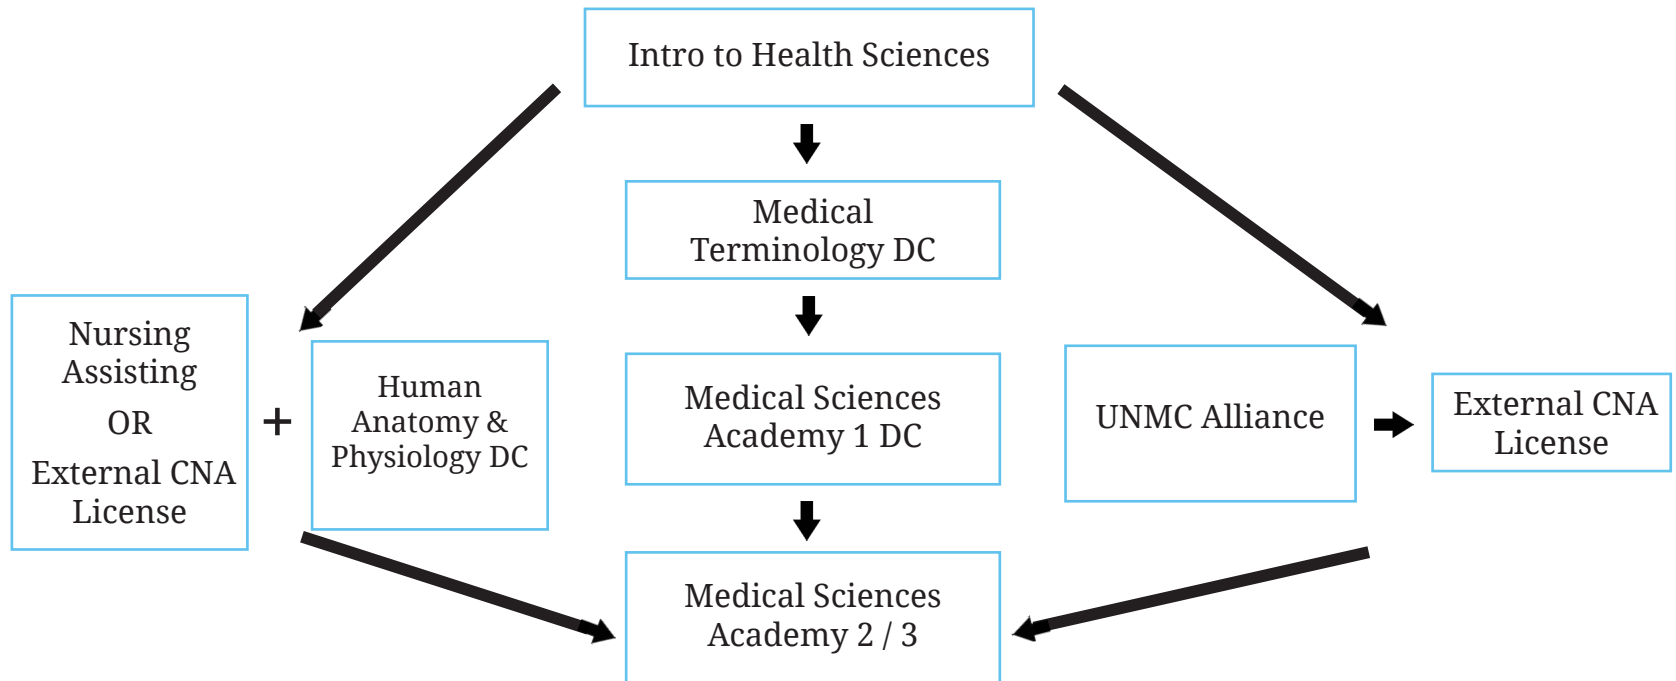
Intro to Health Sciences

Medical Terminology DC

Nursing Assisting
OR
External CNA License

+

Human Anatomy & Physiology DC

Medical Sciences Academy 1 DC

UNMC Alliance

External CNA License

Medical Sciences Academy 2 / 3